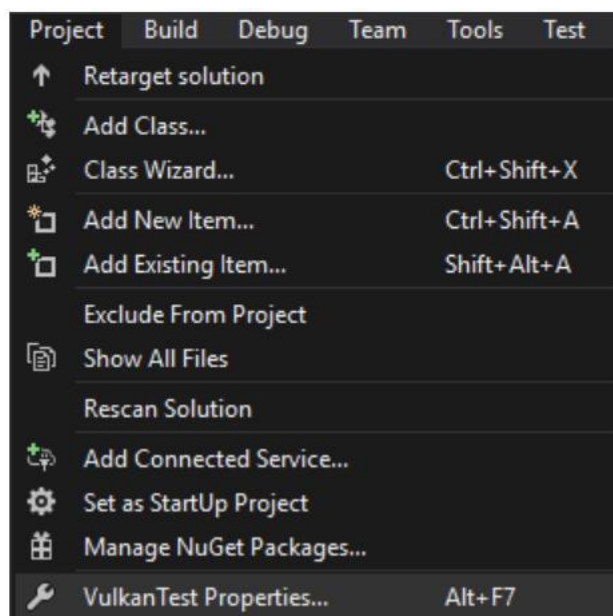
Project Build Debug Team Tools Test

Retarget solution

Add Class...

Class Wizard... Ctrl+Shift+X

Add New Item... Ctrl+Shift+A

Add Existing Item... Shift+Alt+A

Exclude From Project

Show All Files

Rescan Solution

Add Connected Service...

Set as StartUp Project

Manage NuGet Packages...

VulkanTest Properties... Alt+F7